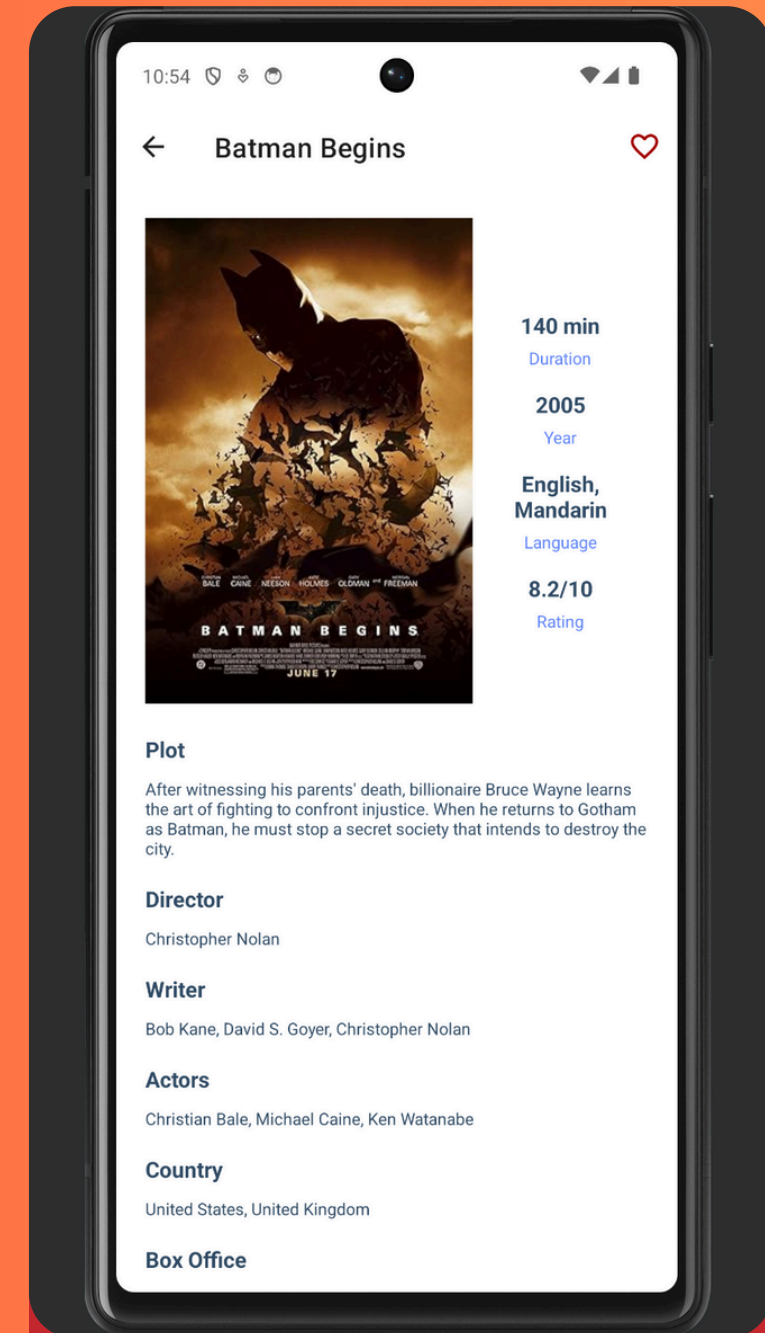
10:54

Batman Begins

CHRISTIAN BALE MICHAEL CAINE LIAM NEESON KATIE HOLMES GARY OLDMAN AND MORGAN FREEMAN

BATMAN BEGINS

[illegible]

JUNE 17

140 min
Duration

2005
Year

English, Mandarin
Language

8.2/10
Rating

Plot

After witnessing his parents' death, billionaire Bruce Wayne learns the art of fighting to confront injustice. When he returns to Gotham as Batman, he must stop a secret society that intends to destroy the city.

Director

Christopher Nolan

Writer

Bob Kane, David S. Goyer, Christopher Nolan

Actors

Christian Bale, Michael Caine, Ken Watanabe

Country

United States, United Kingdom

Box Office